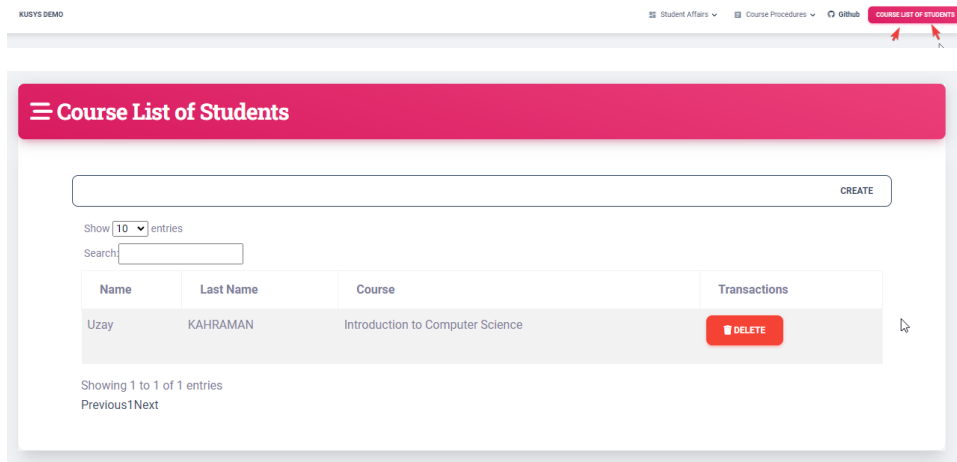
KUSYS DEMO

Student Affairs Course Procedures Github COURSE LIST OF STUDENTS

Course List of Students

CREATE

Show 10 entries

Search:

| Name | Last Name | Course | Transactions |
|---|---|---|---|
| Uzay | KAHRAMAN | Introduction to Computer Science | DELETE |

Showing 1 to 1 of 1 entries

Previous1Next